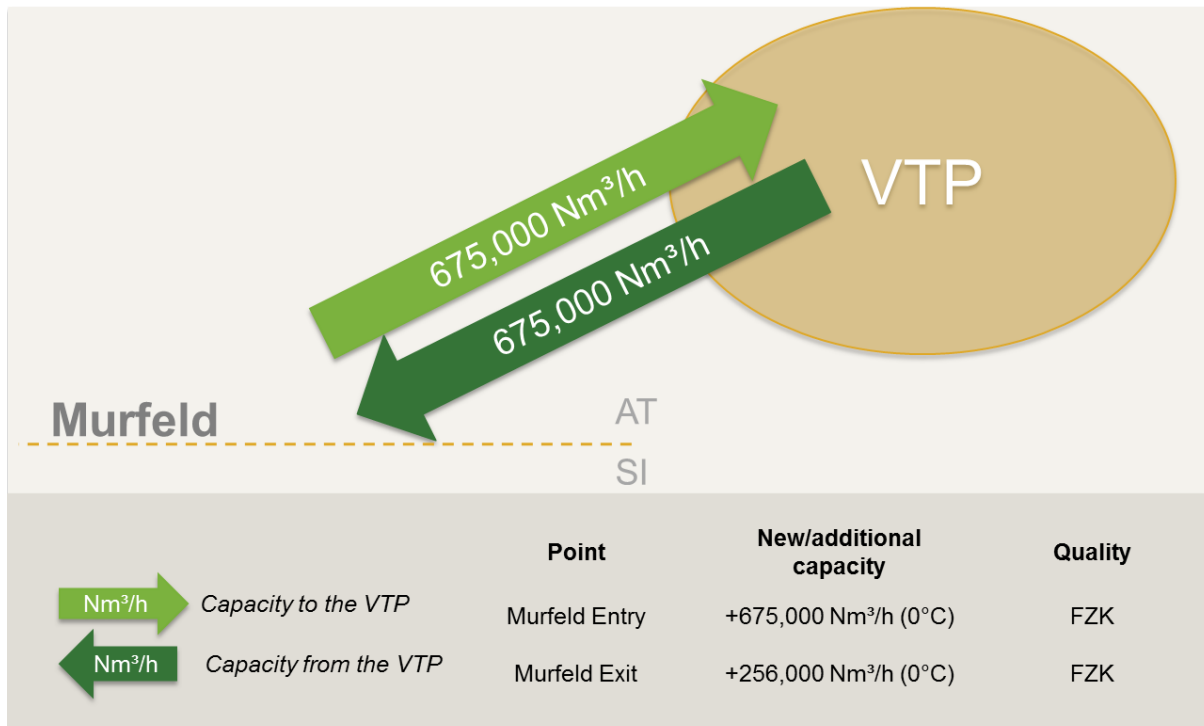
VTP

675,000 Nm³/h

675,000 Nm³/h

Murfeld

AT

SI

| | | Point | New/additional capacity | Quality |
|---|---|---|---|---|
| Nm³/h | *Capacity to the VTP* | Murfeld Entry | +675,000 Nm³/h (0°C) | FZK |
| Nm³/h | *Capacity from the VTP* | Murfeld Exit | +256,000 Nm³/h (0°C) | FZK |